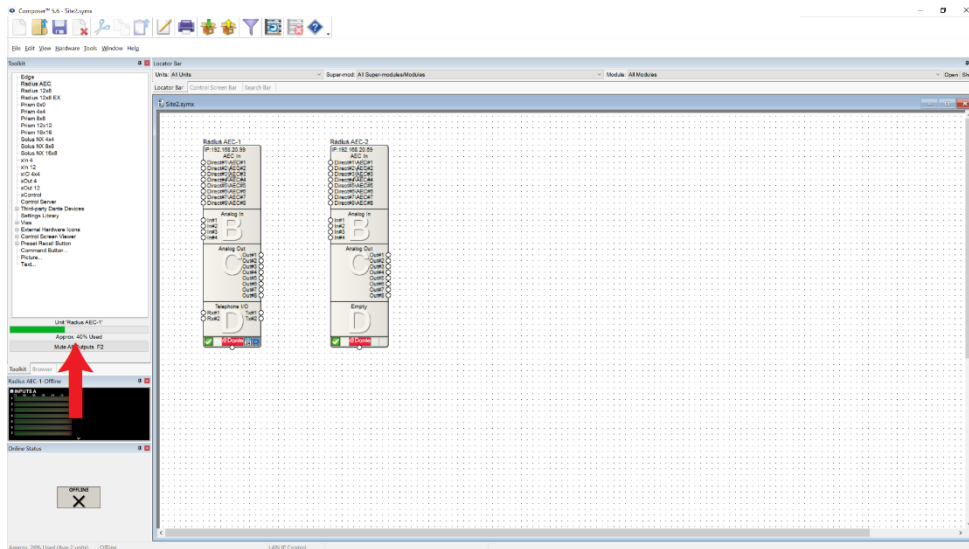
Composer™ 5.6 - Site2.symx

File Edit View Hardware Tools Window Help

Toolkit

Edge
Radius AEC
Radius 12x8
Radius 12x8 EX
Prism 0x0
Prism 4x4
Prism 8x8
Prism 12x12
Prism 16x16
Solus NX 4x4
Solus NX 8x8
Solus NX 16x8
xIn 4
xIn 12
xIO 4x4
xOut 4
xOut 12
xControl
Control Server
Third-party Dante Devices
Settings Library
View
External Hardware Icons
Control Screen Viewer
Preset Recall Button
Command Button...
Picture...
Text...

Unit 'Radius AEC-1'
Approx. 40% Used
Mute All Outputs F2

Toolkit Browser

Radius AEC-1: Offline
INPUTS A

Online Status
OFFLINE

Approx. 28% Used (from 2 units) Offline LAN IP Control

Locator Bar
Units: All Units
Super-mod: All Super-modules/Modules
Module: All Modules
Open
Locator Bar Control Screen Bar Search Bar

Site2.symx

Radius AEC-1
IP:192.168.20.99
AEC In
Direct#1/AEC#1
Direct#2/AEC#2
Direct#3/AEC#3
Direct#4/AEC#4
Direct#5/AEC#5
Direct#6/AEC#6
Direct#7/AEC#7
Direct#8/AEC#8
Analog In
In#1
In#2
In#3
In#4
Analog Out
Out#1
Out#2
Out#3
Out#4
Out#5
Out#6
Out#7
Out#8
Telephone I/O
Rx#1
Rx#2
Tx#1
Tx#2
Dante

Radius AEC-2
IP:192.168.20.59
AEC In
Direct#1/AEC#1
Direct#2/AEC#2
Direct#3/AEC#3
Direct#4/AEC#4
Direct#5/AEC#5
Direct#6/AEC#6
Direct#7/AEC#7
Direct#8/AEC#8
Analog In
In#1
In#2
In#3
In#4
Analog Out
Out#1
Out#2
Out#3
Out#4
Out#5
Out#6
Out#7
Out#8
Empty
Dante